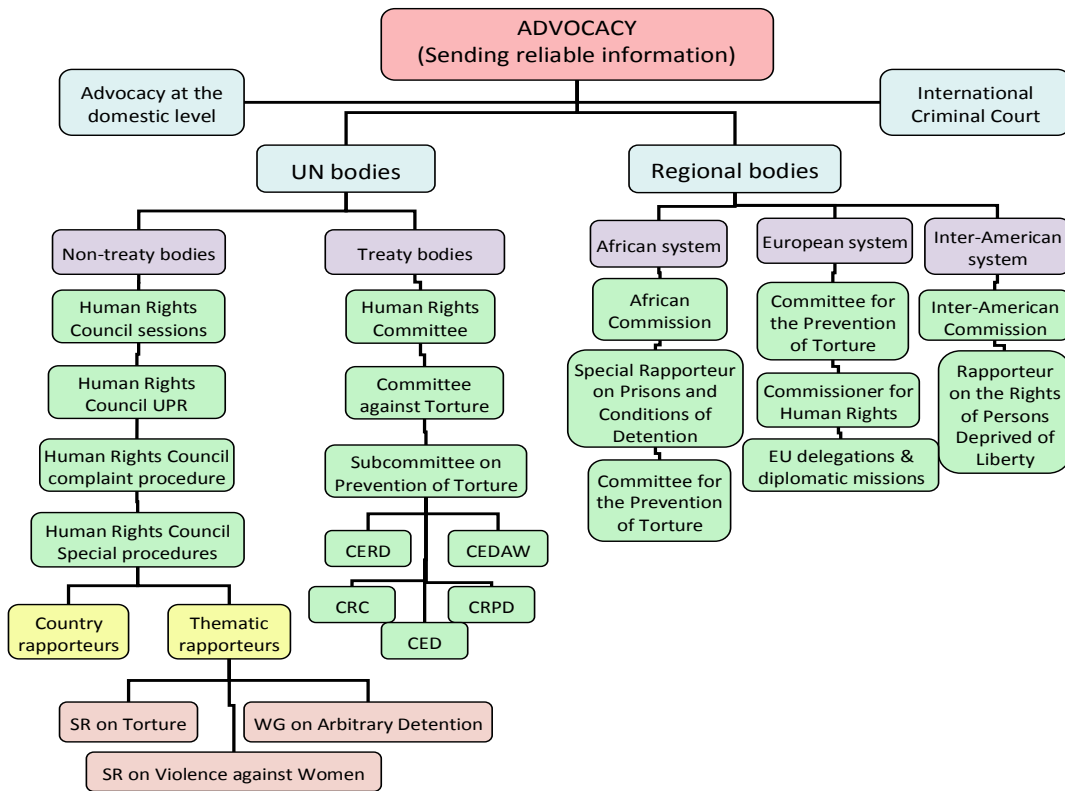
ADVOCACY
(Sending reliable information)

Advocacy at the domestic level

International Criminal Court

UN bodies

Regional bodies

Non-treaty bodies

Treaty bodies

African system

European system

Inter-American system

Human Rights Council sessions

Human Rights Council UPR

Human Rights Council complaint procedure

Human Rights Council Special procedures

Country rapporteurs

Thematic rapporteurs

SR on Torture

WG on Arbitrary Detention

SR on Violence against Women

Human Rights Committee

Committee against Torture

Subcommittee on Prevention of Torture

CERD

CEDAW

CRC

CRPD

CED

African Commission

Special Rapporteur on Prisons and Conditions of Detention

Committee for the Prevention of Torture

Committee for the Prevention of Torture

Commissioner for Human Rights

EU delegations & diplomatic missions

Inter-American Commission

Rapporteur on the Rights of Persons Deprived of Liberty